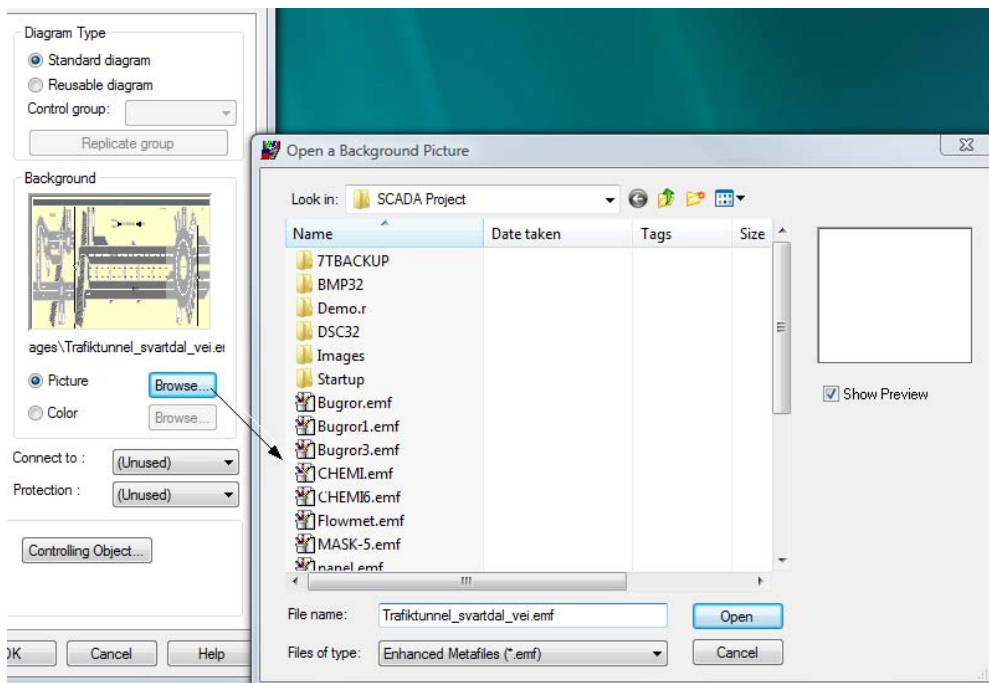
Diagram Type
Standard diagram
Reusable diagram
Control group:
Replicate group

Background
ages\Trafiktunnel_svartdal_vei.e
Picture
Browse...
Color
Browse...

Connect to : (Unused)
Protection : (Unused)

Controlling Object...

OK Cancel Help

Open a Background Picture

Look in: SCADA Project

| Name | Date taken | Tags | Size |
|---|---|---|---|
| 7TBACKUP | | | |
| BMP32 | | | |
| Demo.r | | | |
| DSC32 | | | |
| Images | | | |
| Startup | | | |
| Bugror.emf | | | |
| Bugror1.emf | | | |
| Bugror3.emf | | | |
| CHEMI.emf | | | |
| CHEMI6.emf | | | |
| Flowmet.emf | | | |
| MASK-5.emf | | | |
| panel.emf | | | |

Show Preview

File name: Trafiktunnel_svartdal_vei.emf
Open
Files of type: Enhanced Metafiles (*.emf)
Cancel